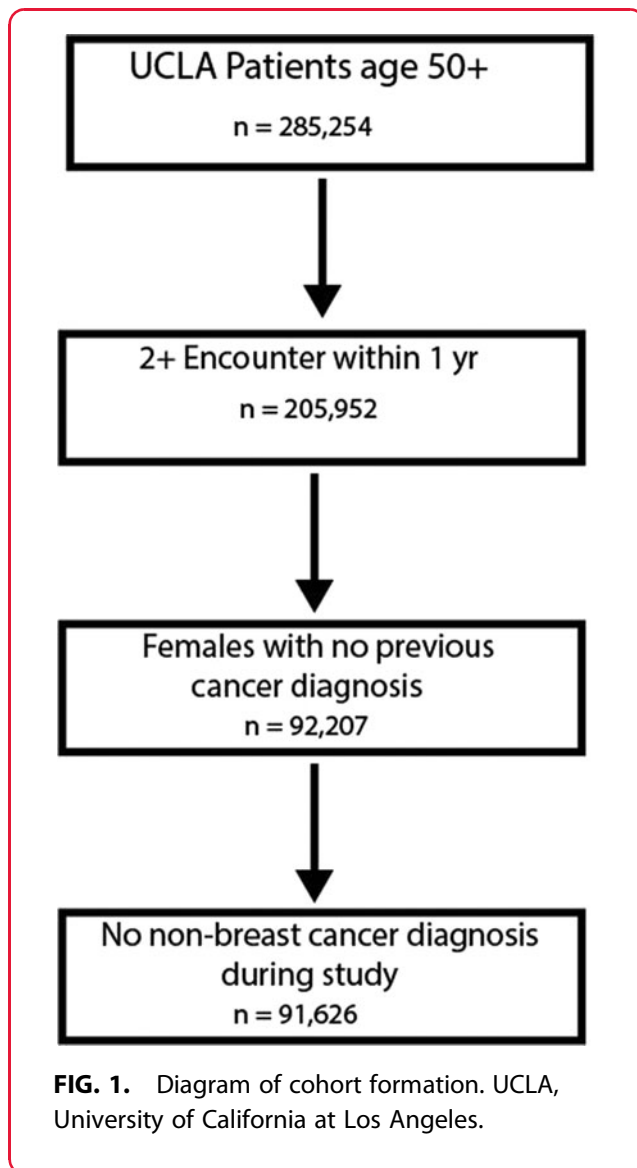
UCLA Patients age 50+
n = 285,254

2+ Encounter within 1 yr
n = 205,952

Females with no previous cancer diagnosis
n = 92,207

No non-breast cancer diagnosis during study
n = 91,626

**FIG. 1.** Diagram of cohort formation. UCLA, University of California at Los Angeles.